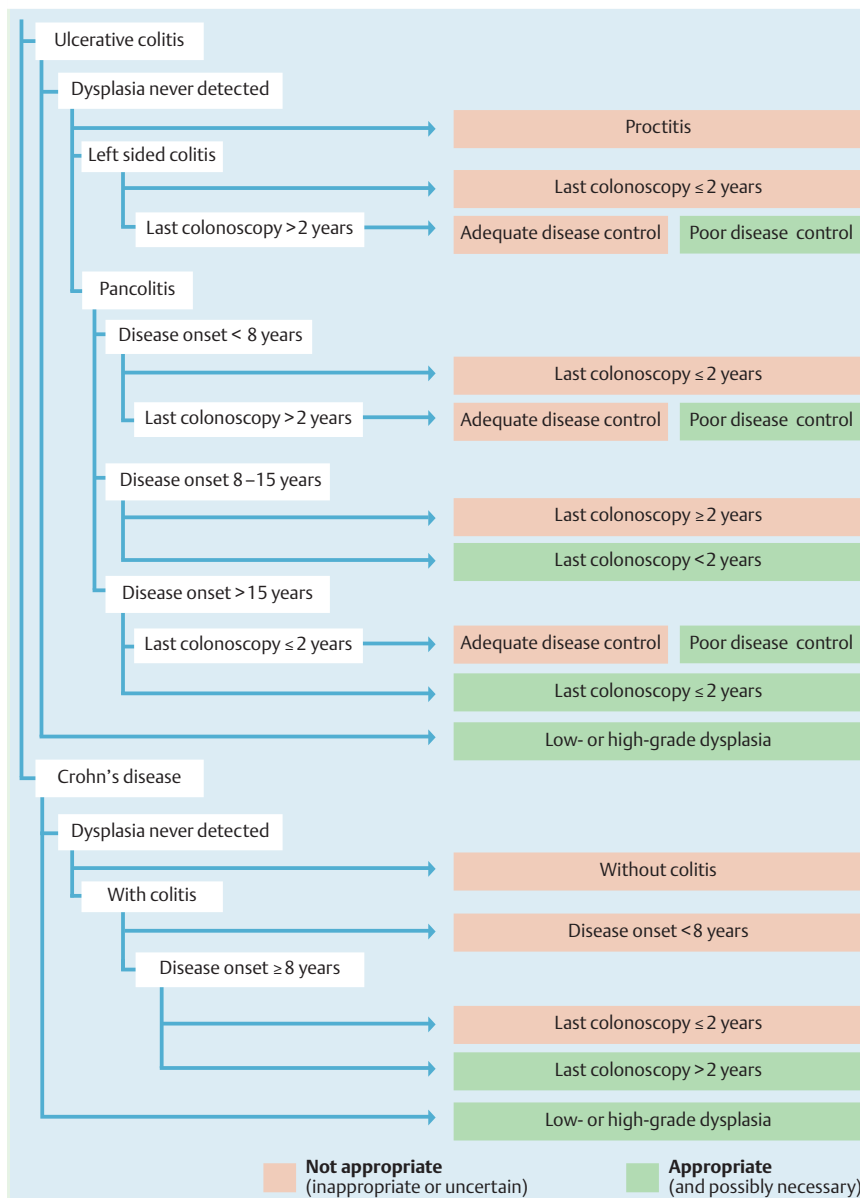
Ulcerative colitis

Dysplasia never detected

Proctitis

Left sided colitis

Last colonoscopy ≤ 2 years

Last colonoscopy > 2 years

Adequate disease control

Poor disease control

Pancolitis

Disease onset < 8 years

Last colonoscopy ≤ 2 years

Last colonoscopy > 2 years

Adequate disease control

Poor disease control

Disease onset 8 –15 years

Last colonoscopy ≥ 2 years

Last colonoscopy < 2 years

Disease onset > 15 years

Last colonoscopy ≤ 2 years

Adequate disease control

Poor disease control

Last colonoscopy ≤ 2 years

Low- or high-grade dysplasia

Crohn's disease

Dysplasia never detected

Without colitis

With colitis

Disease onset < 8 years

Disease onset ≥ 8 years

Last colonoscopy ≤ 2 years

Last colonoscopy > 2 years

Low- or high-grade dysplasia

**Not appropriate** (inappropriate or uncertain)

**Appropriate** (and possibly necessary)